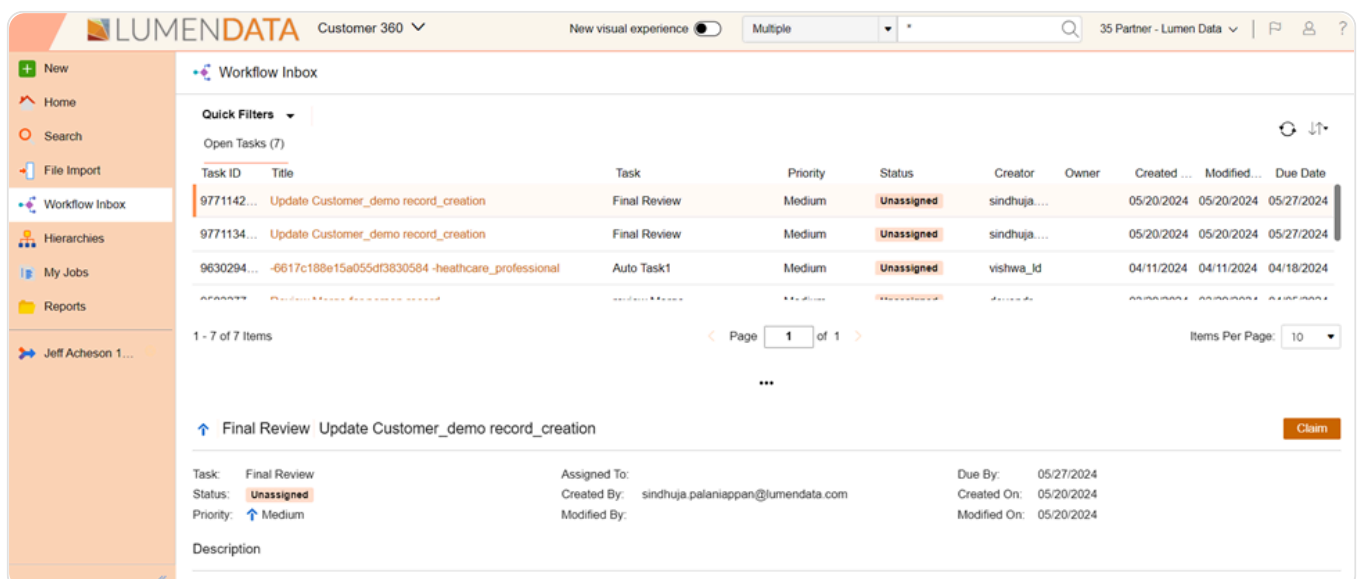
LUMENDATA Customer 360

New visual experience

Multiple

*

35 Partner - Lumen Data

?

New

Home

Search

File Import

Workflow Inbox

Hierarchies

My Jobs

Reports

Jeff Acheson 1...

Workflow Inbox

Quick Filters

Open Tasks (7)

| Task ID | Title | Task | Priority | Status | Creator | Owner | Created ... | Modified... | Due Date |
|---|---|---|---|---|---|---|---|---|---|
| 9771142... | Update Customer_demo record_creation | Final Review | Medium | Unassigned | sindhuja.... | | 05/20/2024 | 05/20/2024 | 05/27/2024 |
| 9771134... | Update Customer_demo record_creation | Final Review | Medium | Unassigned | sindhuja.... | | 05/20/2024 | 05/20/2024 | 05/27/2024 |
| 9630294... | -6617c188e15a055df3830584 -heathcare_professional | Auto Task1 | Medium | Unassigned | vishwa_ld | | 04/11/2024 | 04/11/2024 | 04/18/2024 |
| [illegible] | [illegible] | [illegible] | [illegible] | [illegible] | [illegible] | | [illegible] | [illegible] | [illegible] |

1 - 7 of 7 Items

Page 1 of 1

Items Per Page: 10

...

Final Review Update Customer_demo record_creation

Claim

Task: Final Review
Status: Unassigned
Priority: Medium

Assigned To:
Created By: sindhuja.palaniappan@lumendata.com
Modified By:

Due By: 05/27/2024
Created On: 05/20/2024
Modified On: 05/20/2024

Description